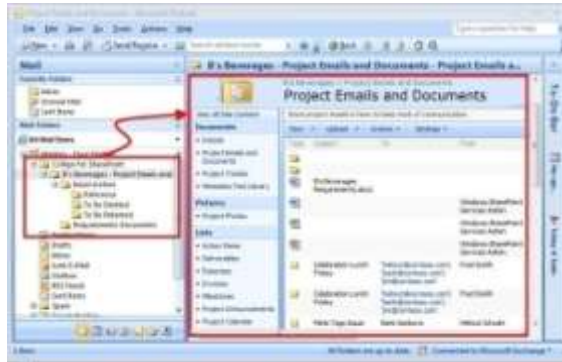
Mail

B's Beverages - Project Emails and Documents - Project Emails a

Project Emails and Documents

View All Site Content

Documents

Pictures

Lists

Mail Folders

All Mail Items

Colleges For SharePoint

B's Beverages - Project Emails and

To Be Deleted

To Be Deleted

Requirements Document

Drafts

Inbox

Junk E-mail

Outbox

RSS Feeds

Sent Items

Search

New

Upload

Actions

Settings

Type

Subject

From

B's Beverage Requirements.docx

Windows SharePoint Services Admin

Windows SharePoint Services Admin

Windows SharePoint Services Admin

Celebration Lunch Friday

Fred Smith

Celebration Lunch Friday

Fred Smith

New Page Issue

Mitchel Smith

Project Photos

To-Do Bar

All folders are up to date.

Connected to Microsoft Exchange